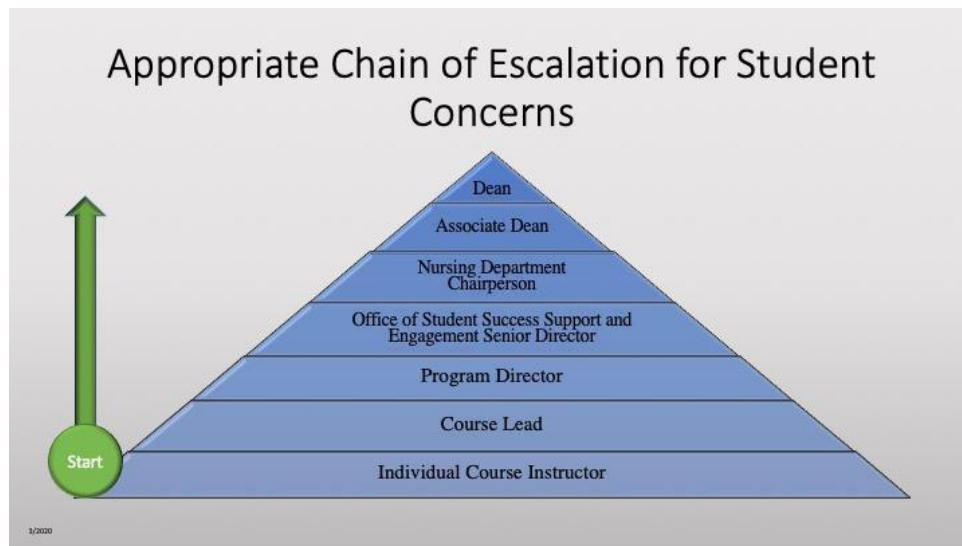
Appropriate Chain of Escalation for Student Concerns

Dean

Associate Dean

Nursing Department Chairperson

Office of Student Success Support and Engagement Senior Director

Program Director

Course Lead

Individual Course Instructor

Start

3/2020